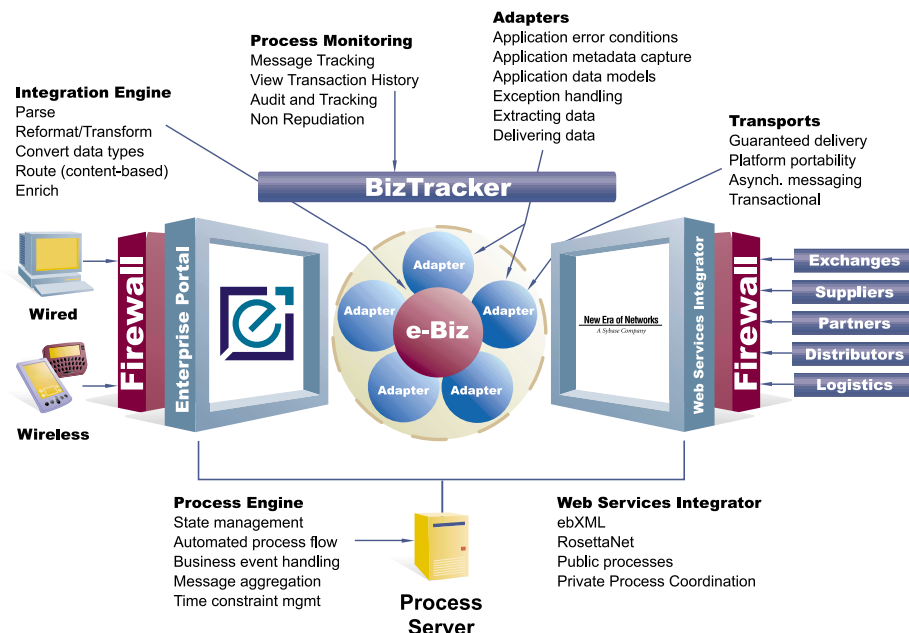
Adapters
Application error conditions
Application metadata capture
Application data models
Exception handling
Extracting data
Delivering data

Process Monitoring
Message Tracking
View Transaction History
Audit and Tracking
Non Repudiation

Integration Engine
Parse
Reformat/Transform
Convert data types
Route (content-based)
Enrich

Transports
Guaranteed delivery
Platform portability
Asynch. messaging
Transactional

BizTracker

Wired

Wireless

Firewall

Enterprise Portal

Adapter
Adapter
Adapter
e-Biz
Adapter
Adapter

New Era of Networks
A Sybase Company

Web Services Integrator

Firewall

Exchanges
Suppliers
Partners
Distributors
Logistics

Process Engine
State management
Automated process flow
Business event handling
Message aggregation
Time constraint mgmt

Web Services Integrator
ebXML
RosettaNet
Public processes
Private Process Coordination

Process Server